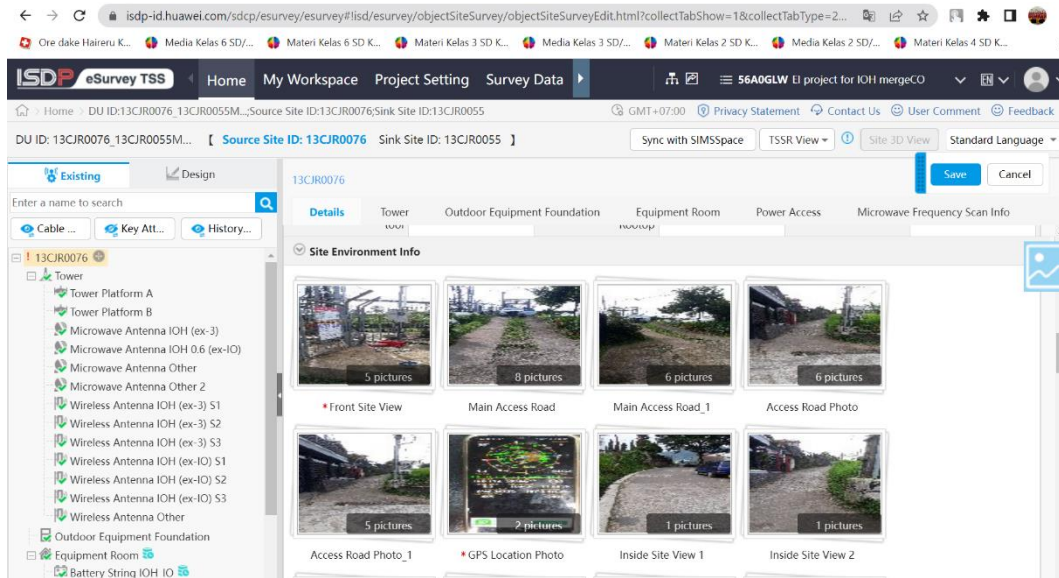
isdp-id.huawei.com/sdcp/esurvey/esurvey#!isd/esurvey/objectSiteSurvey/objectSiteSurveyEdit.html?collectTabShow=1&collectTabType=2...

Ore dake Haireru K... Media Kelas 6 SD/... Materi Kelas 6 SD K... Materi Kelas 3 SD K... Media Kelas 3 SD/... Materi Kelas 2 SD K... Media Kelas 2 SD/... Materi Kelas 4 SD K...

ISDP eSurvey TSS Home My Workspace Project Setting Survey Data

56A0GLW EI project for IOH mergeCO

Home > DU ID:13CJR0076_13CJR0055M...;Source Site ID:13CJR0076;Sink Site ID:13CJR0055

GMT+07:00 Privacy Statement Contact Us User Comment Feedback

DU ID: 13CJR0076_13CJR0055M... 【 Source Site ID: 13CJR0076 Sink Site ID: 13CJR0055 】

Sync with SIMSSpace TSSR View Site 3D View Standard Language

Existing Design

Enter a name to search

Cable ... Key Att... History...

! 13CJR0076
Tower
Tower Platform A
Tower Platform B
Microwave Antenna IOH (ex-3)
Microwave Antenna IOH 0.6 (ex-IO)
Microwave Antenna Other
Microwave Antenna Other 2
Wireless Antenna IOH (ex-3) S1
Wireless Antenna IOH (ex-3) S2
Wireless Antenna IOH (ex-3) S3
Wireless Antenna IOH (ex-IO) S1
Wireless Antenna IOH (ex-IO) S2
Wireless Antenna IOH (ex-IO) S3
Wireless Antenna Other
Outdoor Equipment Foundation
Equipment Room
Battery String IOH IO

13CJR0076

Save Cancel

Details Tower Outdoor Equipment Foundation Equipment Room Power Access Microwave Frequency Scan Info

Site Environment Info

5 pictures
*Front Site View

8 pictures
Main Access Road

6 pictures
Main Access Road_1

6 pictures
Access Road Photo

5 pictures
Access Road Photo_1

2 pictures
*GPS Location Photo

1 pictures
Inside Site View 1

1 pictures
Inside Site View 2